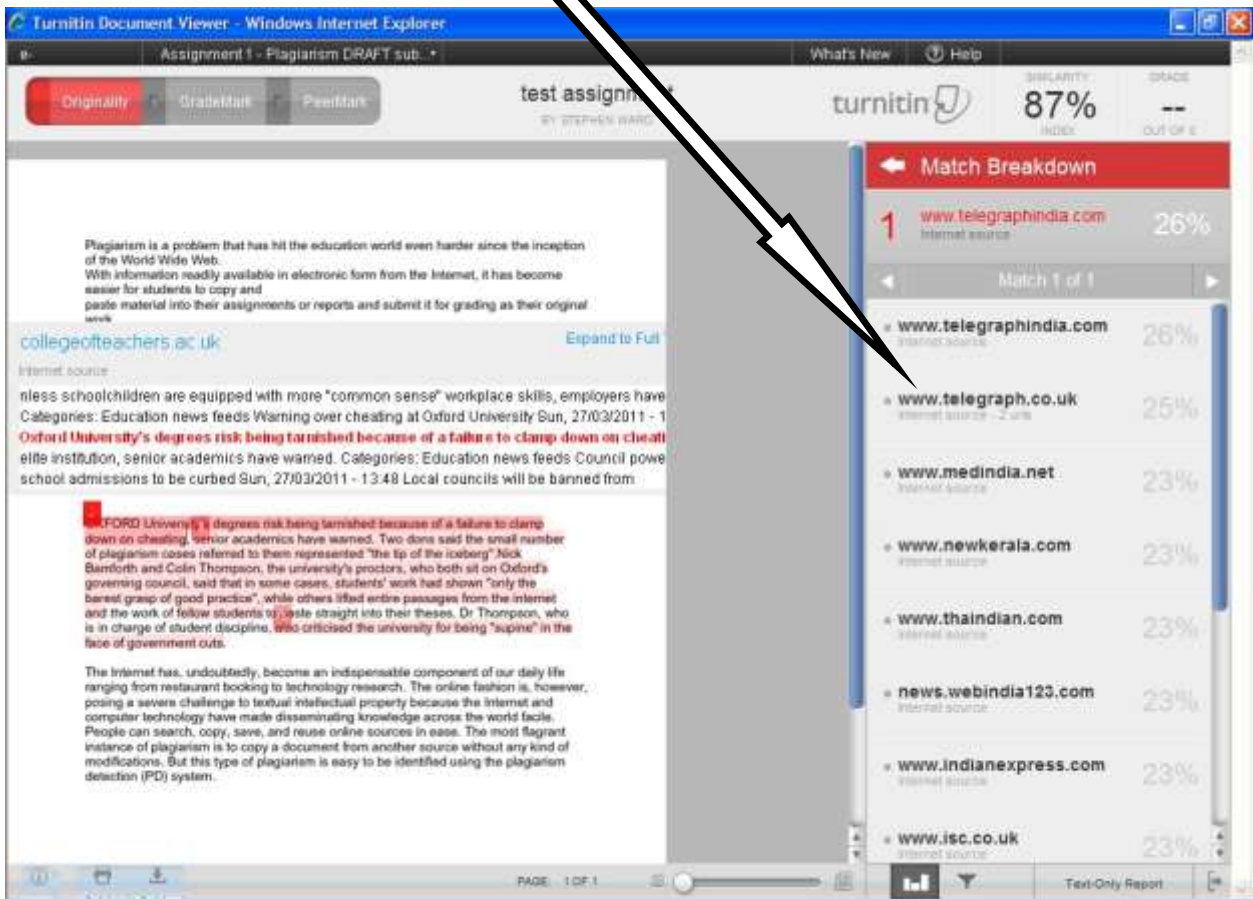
Turnitin Document Viewer - Windows Internet Explorer

Assignment 1 - Plagiarism DRAFT sub...

What's New

Help

Originality

GradeMark

PeerMark

test assignm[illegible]t

BY STEPHEN WARD

turnitin

SIMILARITY

87%

INDEX

GRADE

--

OUT OF 0

Match Breakdown

1

www.telegraphindia.com

Internet source

26%

Match 1 of 1

Plagiarism is a problem that has hit the education world even harder since the inception of the World Wide Web.
With information readily available in electronic form from the Internet, it has become easier for students to copy and
paste material into their assignments or reports and submit it for grading as their original work

collegeofteachers.ac.uk

Expand to Full

Internet source

nless schoolchildren are equipped with more "common sense" workplace skills, employers have
Categories: Education news feeds Warning over cheating at Oxford University Sun, 27/03/2011 - 1
Oxford University's degrees risk being tarnished because of a failure to clamp down on cheati
elite institution, senior academics have warned. Categories: Education news feeds Council powe
school admissions to be curbed Sun, 27/03/2011 - 13:48 Local councils will be banned from

OXFORD University's degrees risk being tarnished because of a failure to clamp down on cheating, senior academics have warned. Two dons said the small number of plagiarism cases referred to them represented "the tip of the iceberg".Nick Bamforth and Colin Thompson, the university's proctors, who both sit on Oxford's governing council, said that in some cases, students' work had shown "only the barest grasp of good practice", while others lifted entire passages from the internet and the work of fellow students to paste straight into their theses. Dr Thompson, who is in charge of student discipline, who criticised the university for being "supine" in the face of government cuts.

The Internet has, undoubtedly, become an indispensable component of our daily life ranging from restaurant booking to technology research. The online fashion is, however, posing a severe challenge to textual intellectual property because the Internet and computer technology have made disseminating knowledge across the world facile. People can search, copy, save, and reuse online sources in ease. The most flagrant instance of plagiarism is to copy a document from another source without any kind of modifications. But this type of plagiarism is easy to be identified using the plagiarism detection (PD) system.

www.telegraphindia.com
Internet source
26%

www.telegraph.co.uk
Internet source - 2 urls
25%

www.medindia.net
Internet source
23%

www.newkerala.com
Internet source
23%

www.thaindian.com
Internet source
23%

news.webindia123.com
Internet source
23%

www.indianexpress.com
Internet source
23%

www.isc.co.uk
Internet source
23%

PAGE: 1 OF 1

Text-Only Report